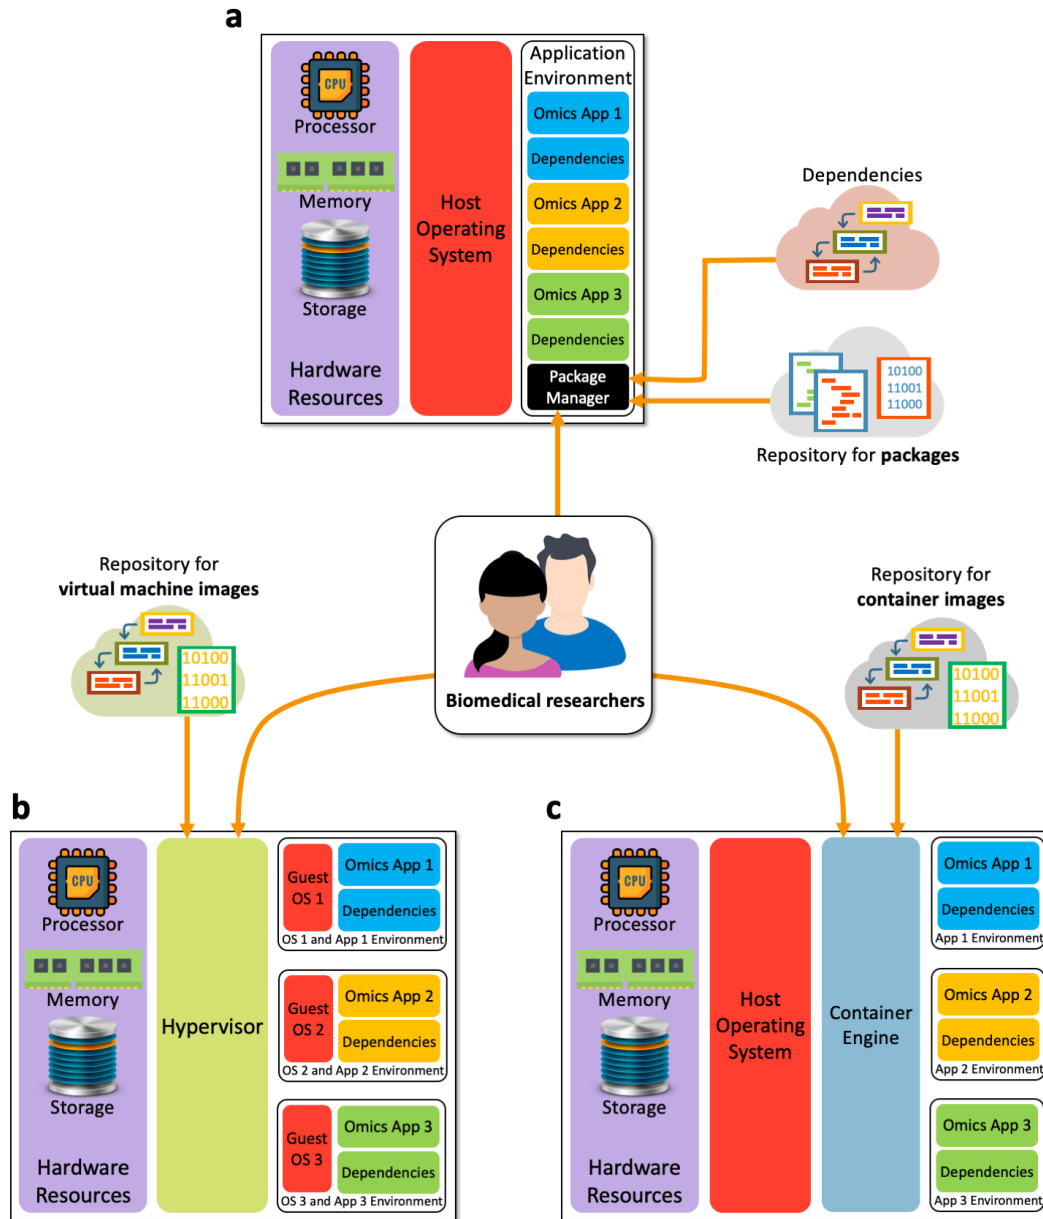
a

CPU
Processor
Memory
Storage
Hardware Resources

Host Operating System

Application Environment
Omics App 1
Dependencies
Omics App 2
Dependencies
Omics App 3
Dependencies
Package Manager

Dependencies

10100
11001
11000
Repository for **packages**

Repository for **virtual machine images**
10100
11001
11000

Biomedical researchers

Repository for **container images**
10100
11001
11000

b

CPU
Processor
Memory
Storage
Hardware Resources

Hypervisor

Guest OS 1
Omics App 1
Dependencies
OS 1 and App 1 Environment

Guest OS 2
Omics App 2
Dependencies
OS 2 and App 2 Environment

Guest OS 3
Omics App 3
Dependencies
OS 3 and App 3 Environment

c

CPU
Processor
Memory
Storage
Hardware Resources

Host Operating System

Container Engine

Omics App 1
Dependencies
App 1 Environment

Omics App 2
Dependencies
App 2 Environment

Omics App 3
Dependencies
App 3 Environment